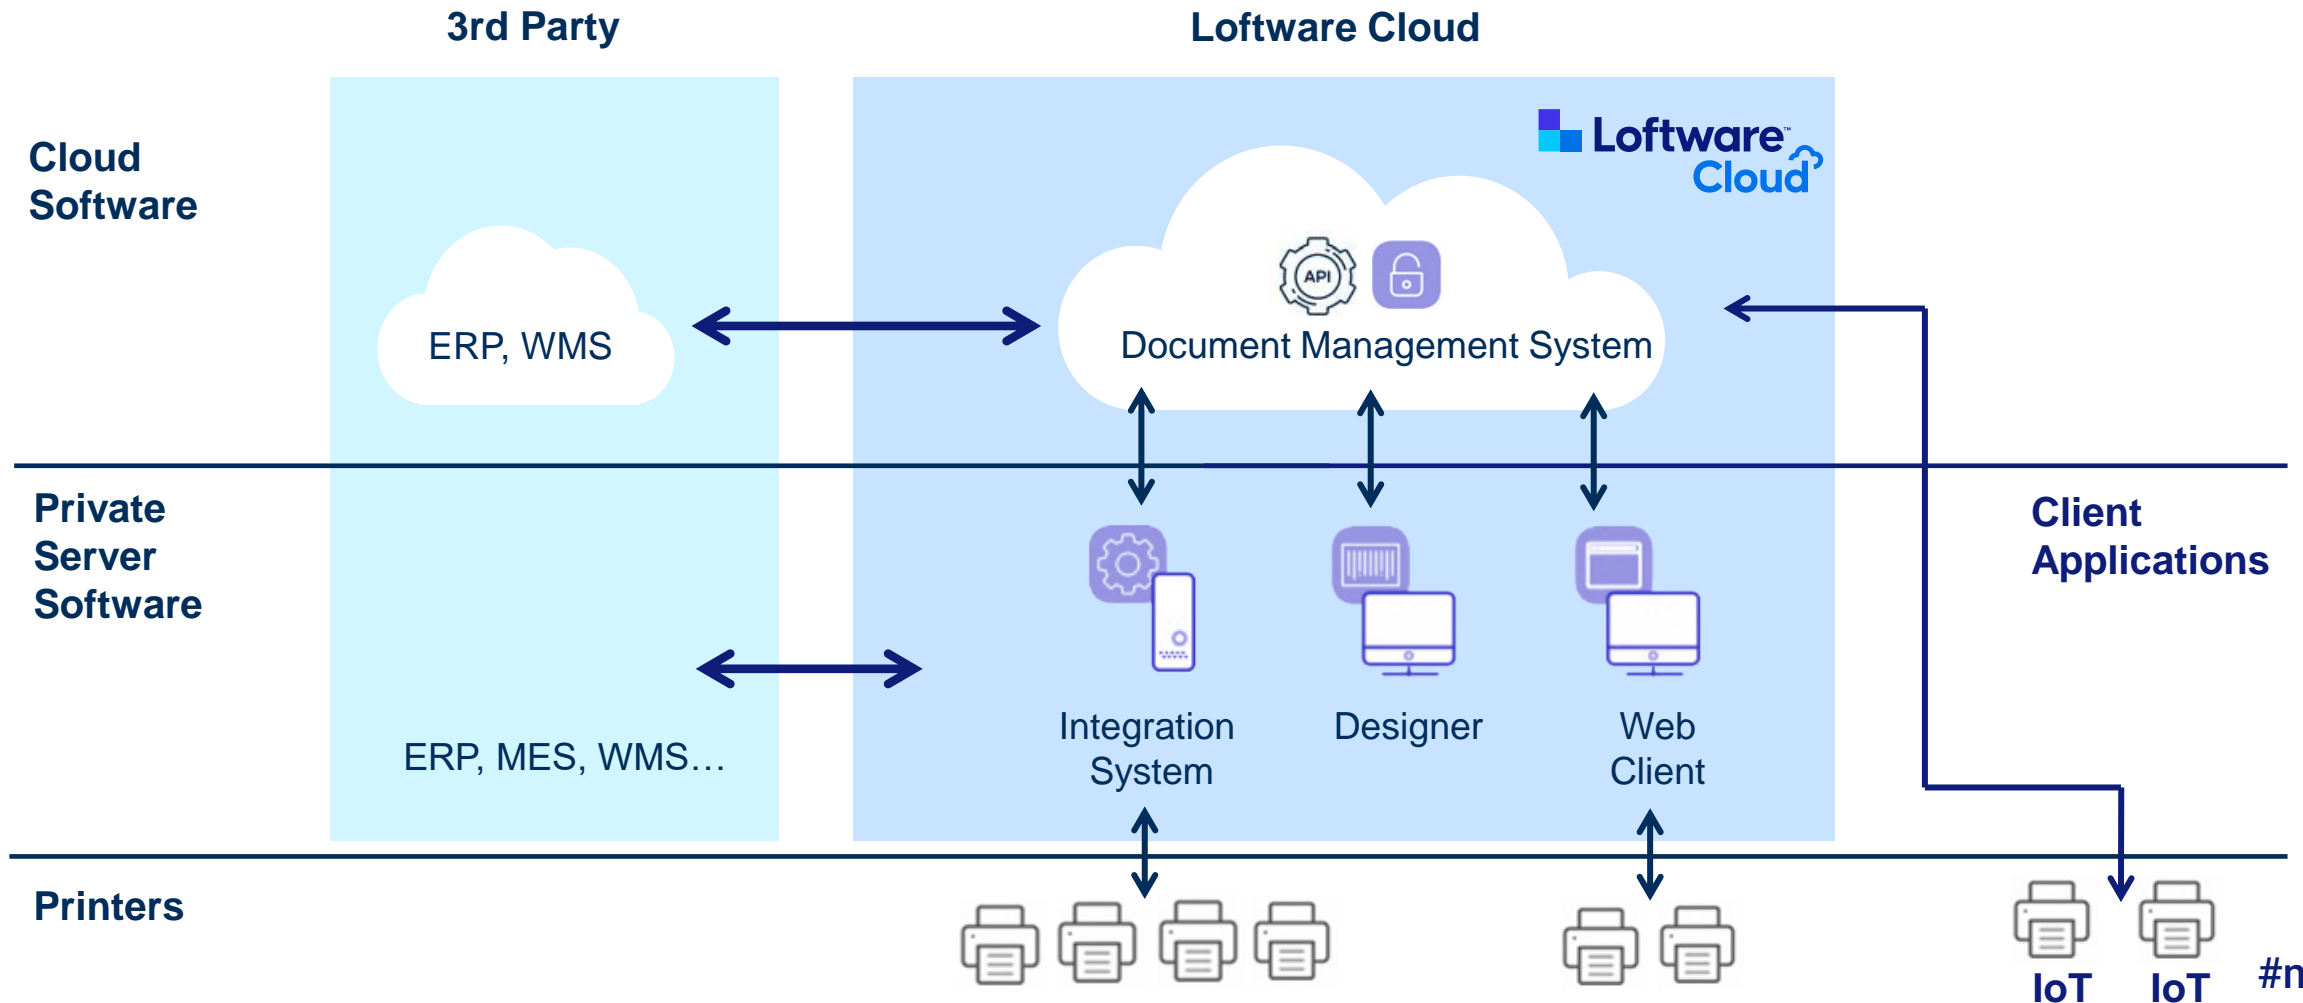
3rd Party

Loftware Cloud

Cloud Software

Loftware Cloud

API

ERP, WMS

Document Management System

Private Server Software

Client Applications

Integration System

Designer

Web Client

ERP, MES, WMS…

Printers

IoT

IoT

#n